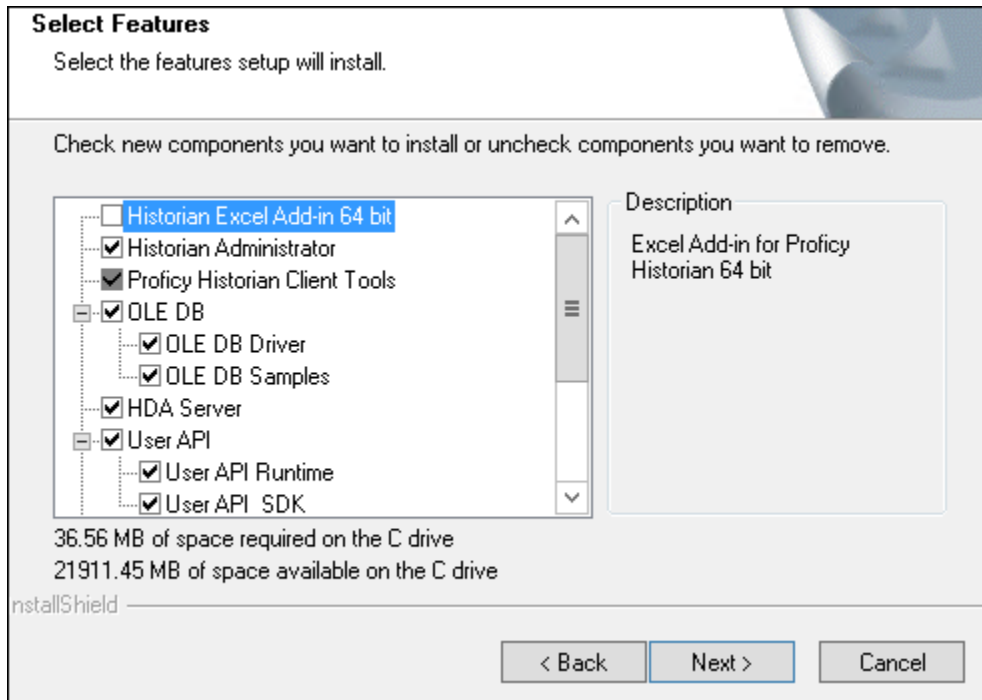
Select Features
Select the features setup will install.

Check new components you want to install or uncheck components you want to remove.

Historian Excel Add-in 64 bit
Historian Administrator
Proficy Historian Client Tools
OLE DB
OLE DB Driver
OLE DB Samples
HDA Server
User API
User API Runtime
User API SDK

Description
Excel Add-in for Proficy Historian 64 bit

36.56 MB of space required on the C drive
21911.45 MB of space available on the C drive
nstallShield

< Back
Next >
Cancel